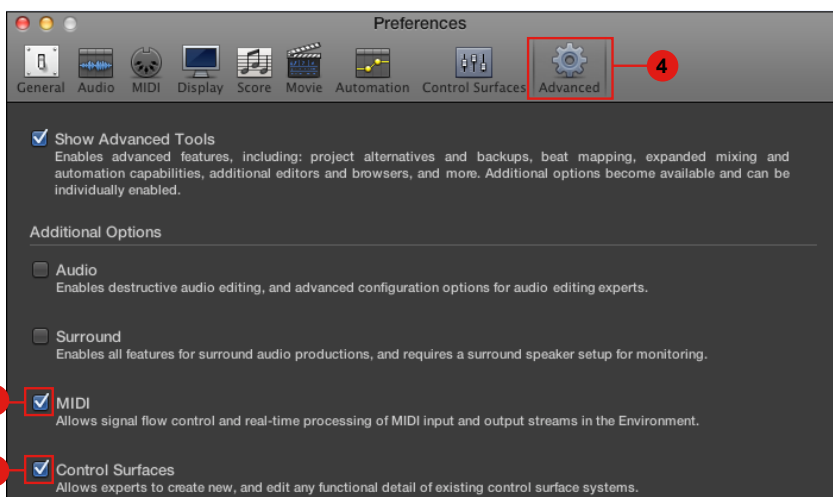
Preferences

General Audio MIDI Display Score Movie Automation Control Surfaces Advanced

4

Show Advanced Tools
Enables advanced features, including: project alternatives and backups, beat mapping, expanded mixing and automation capabilities, additional editors and browsers, and more. Additional options become available and can be individually enabled.

Additional Options

Audio
Enables destructive audio editing, and advanced configuration options for audio editing experts.

Surround
Enables all features for surround audio productions, and requires a surround speaker setup for monitoring.

MIDI
Allows signal flow control and real-time processing of MIDI input and output streams in the Environment.

Control Surfaces
Allows experts to create new, and edit any functional detail of existing control surface systems.